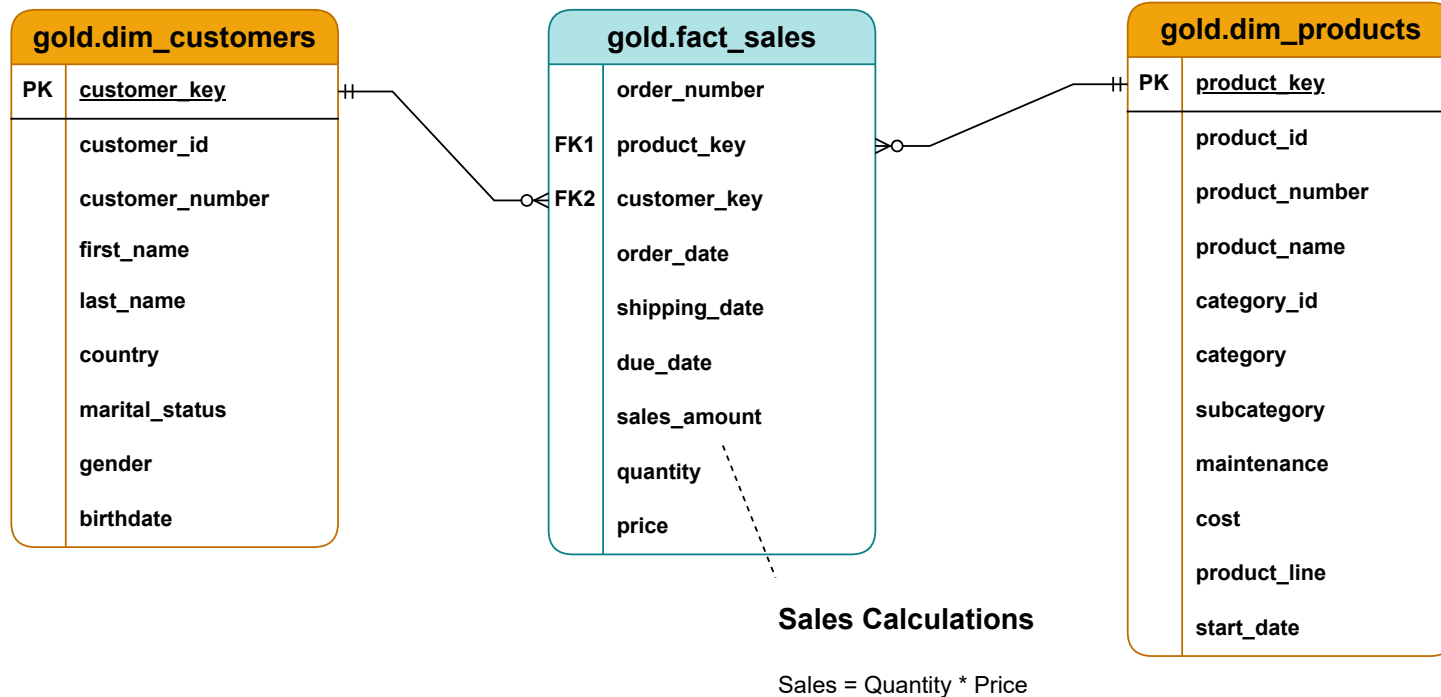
gold.dim_customers

PK customer_key

customer_id
customer_number
first_name
last_name
country
marital_status
gender
birthdate

gold.fact_sales

order_number
FK1 product_key
FK2 customer_key
order_date
shipping_date
due_date
sales_amount
quantity
price

gold.dim_products

PK product_key

product_id
product_number
product_name
category_id
category
subcategory
maintenance
cost
product_line
start_date

Sales Calculations

Sales = Quantity * Price